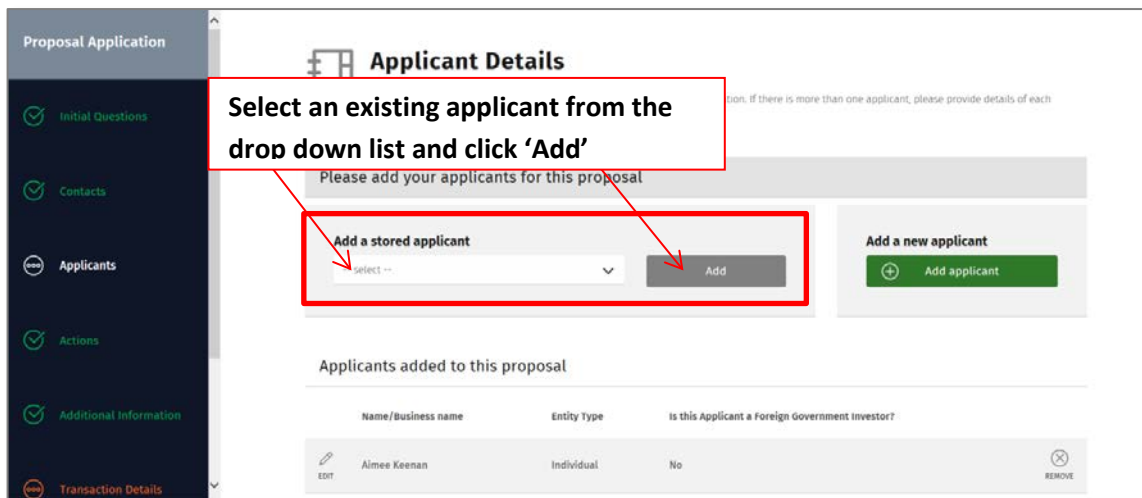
Proposal Application

Initial Questions

Contacts

Applicants

Actions

Additional Information

Transaction Details

Applicant Details

Select an existing applicant from the drop down list and click 'Add'

tion. If there is more than one applicant, please provide details of each

Please add your applicants for this proposal

Add a stored applicant

-- select --

Add

Add a new applicant

Add applicant

Applicants added to this proposal

| | Name/Business name | Entity Type | Is this Applicant a Foreign Government Investor? | |
|---|---|---|---|---|
| EDIT | Aimee Keenan | Individual | No | REMOVE |